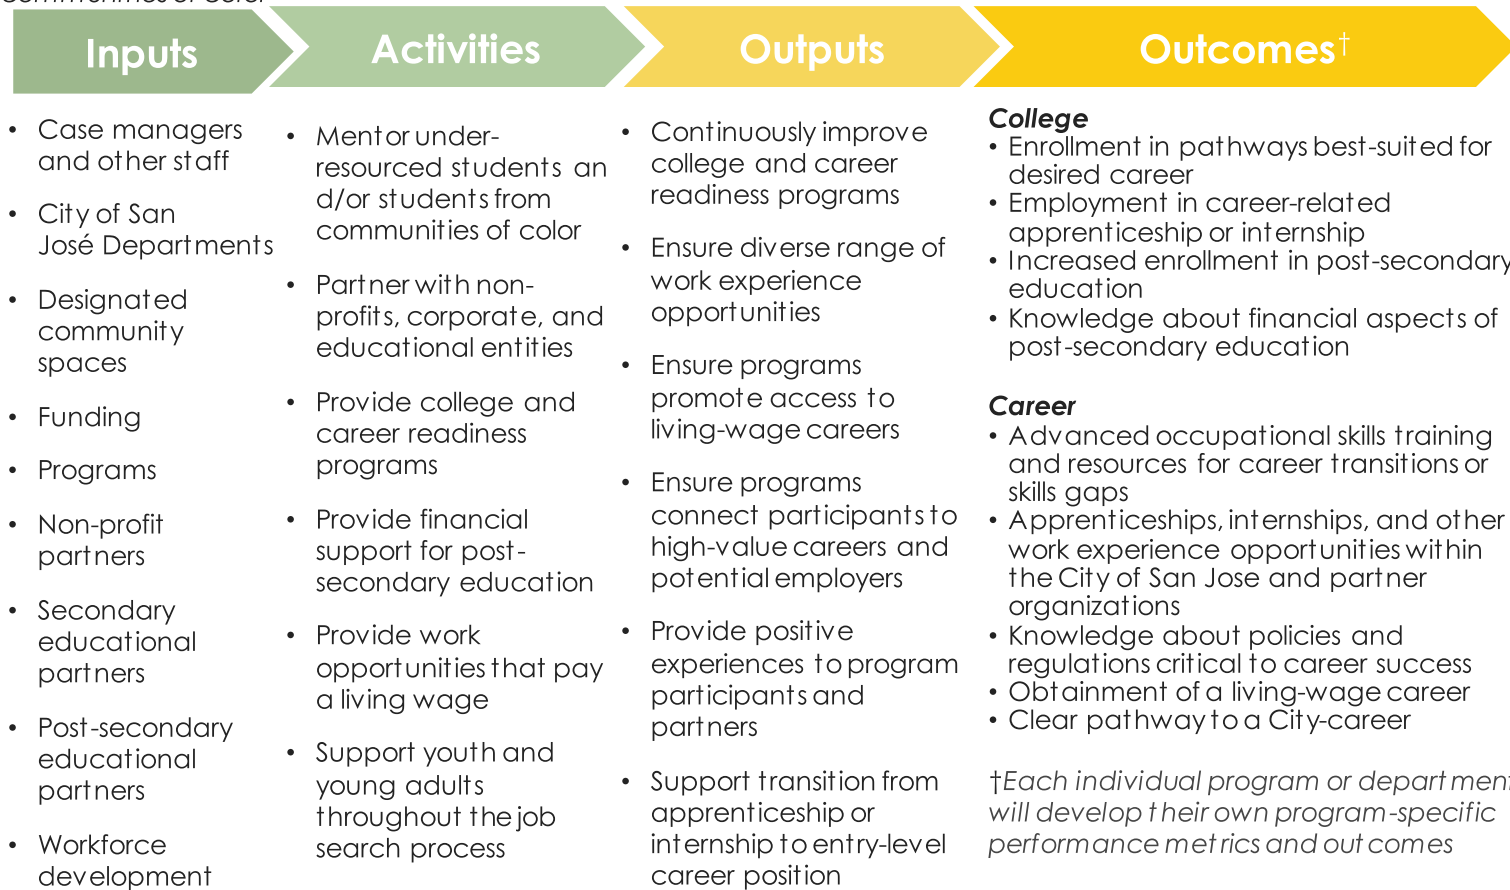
Inputs

Activities

Outputs

Outcomes$^{\dagger}$

- Case managers and other staff
- City of San José Departments
- Designated community spaces
- Funding
- Programs
- Non-profit partners
- Secondary educational partners
- Post-secondary educational partners
- Workforce development

- Mentor under-resourced students an d/or students from communities of color
- Partner with non-profits, corporate, and educational entities
- Provide college and career readiness programs
- Provide financial support for post-secondary education
- Provide work opportunities that pay a living wage
- Support youth and young adults throughout the job search process

- Continuously improve college and career readiness programs
- Ensure diverse range of work experience opportunities
- Ensure programs promote access to living-wage careers
- Ensure programs connect participants to high-value careers and potential employers
- Provide positive experiences to program participants and partners
- Support transition from apprenticeship or internship to entry-level career position

College
- Enrollment in pathways best-suited for desired career
- Employment in career-related apprenticeship or internship
- Increased enrollment in post-secondary education
- Knowledge about financial aspects of post-secondary education

Career
- Advanced occupational skills training and resources for career transitions or skills gaps
- Apprenticeships, internships, and other work experience opportunities within the City of San Jose and partner organizations
- Knowledge about policies and regulations critical to career success
- Obtainment of a living-wage career
- Clear pathway to a City-career

†Each individual program or departmen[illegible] will develop their own program-specific performance metrics and outcomes